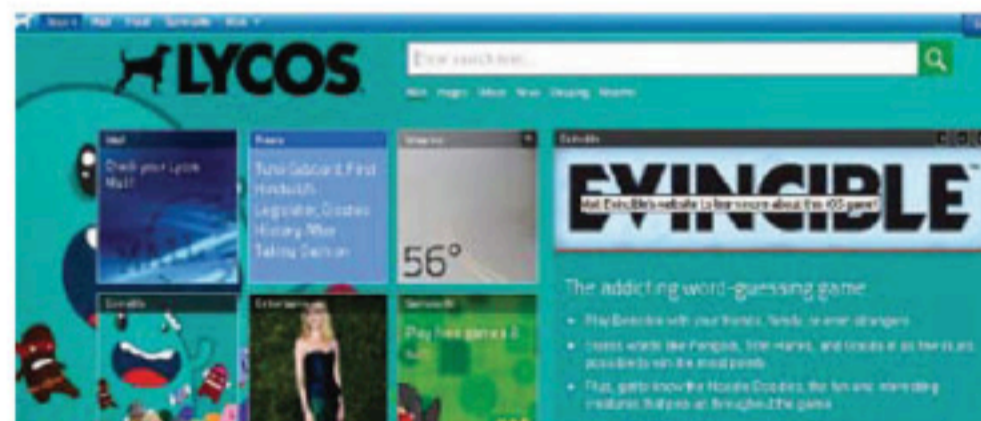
Mail

LYCOS

Enter search term...

Mail

Check your Lycos Mail!

News

Sure Gabbard, First Hindu US Legislator, Creates History After Taking Oath on

Weather

56°

Evincible

EVINCIBLE

Visit Evincible's website to learn more about this iOS game!

The addicting word-guessing game

Play Evincible with your friends, family, or even strangers

Guess words like Penguin, Tree House, and Galaxy in as few clues as possible to win the most points

Plus, get to know the Noodle Doodles, the fun and interesting creatures that you will see throughout the game

Evincible

Entertainment

Games

Play free games